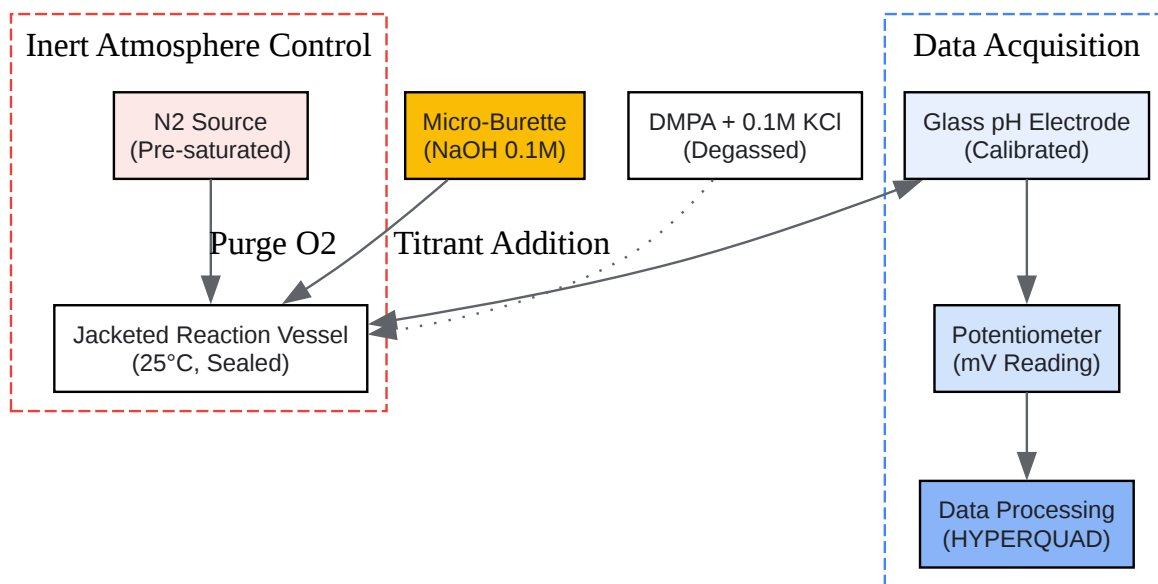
Inert Atmosphere Control

N2 Source
(Pre-saturated)

Micro-Burette
(NaOH 0.1M)

DMPA + 0.1M KCl
(Degassed)

Purge O2

Titrant Addition

Jacketed Reaction Vessel
(25°C, Sealed)

Data Acquisition

Glass pH Electrode
(Calibrated)

Potentiometer
(mV Reading)

Data Processing
(HYPERQUAD)